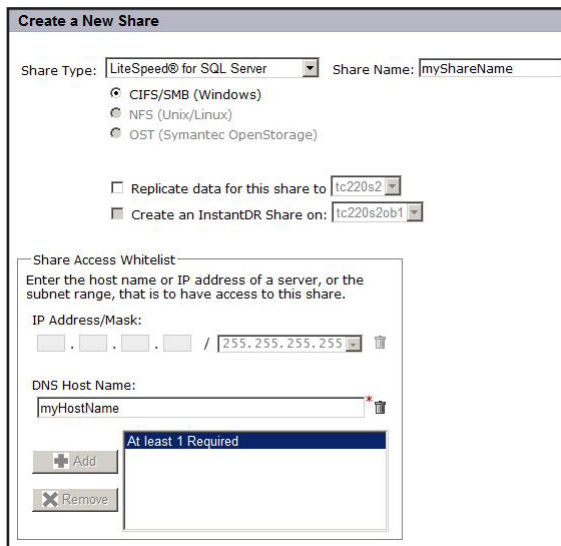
Create a New Share

Share Type: LiteSpeed® for SQL Server
Share Name: myShareName

CIFS/SMB (Windows)
NFS (Unix/Linux)
OST (Symantec OpenStorage)

Replicate data for this share to tc220s2
Create an InstantDR Share on: tc220s2ob1

Share Access Whitelist

Enter the host name or IP address of a server, or the subnet range, that is to have access to this share.

IP Address/Mask:
. . . / 255.255.255.255

DNS Host Name:
myHostName *

Add
Remove

At least 1 Required